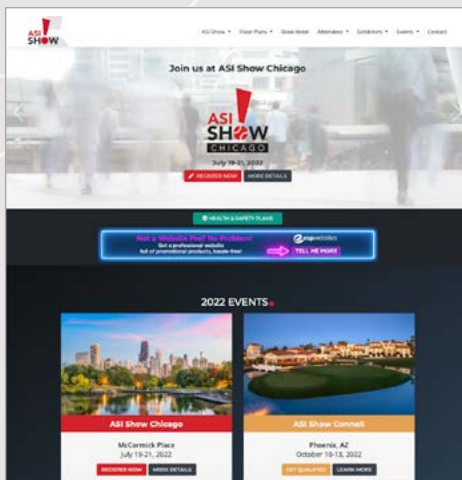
ASI SHOW

ASI Show ▾ Floor Plans ▾ Book Hotel Attendees ▾ Exhibitors ▾ Events ▾ Contact

Join us at ASI Show Chicago

ASI SHOW CHICAGO

July 19-21, 2022

REGISTER NOW MORE DETAILS

HEALTH & SAFETY PLANS

Not a Website Pro? No Problem!
Get a professional website full of promotional products, hassle-free!

espwebsites

TELL ME MORE

2022 EVENTS

ASI Show Chicago

McCormick Place
July 19-21, 2022

REGISTER NOW MORE DETAILS

ASI Show Connect

Phoenix, AZ
October 10-13, 2022

GET QUALIFIED LEARN MORE